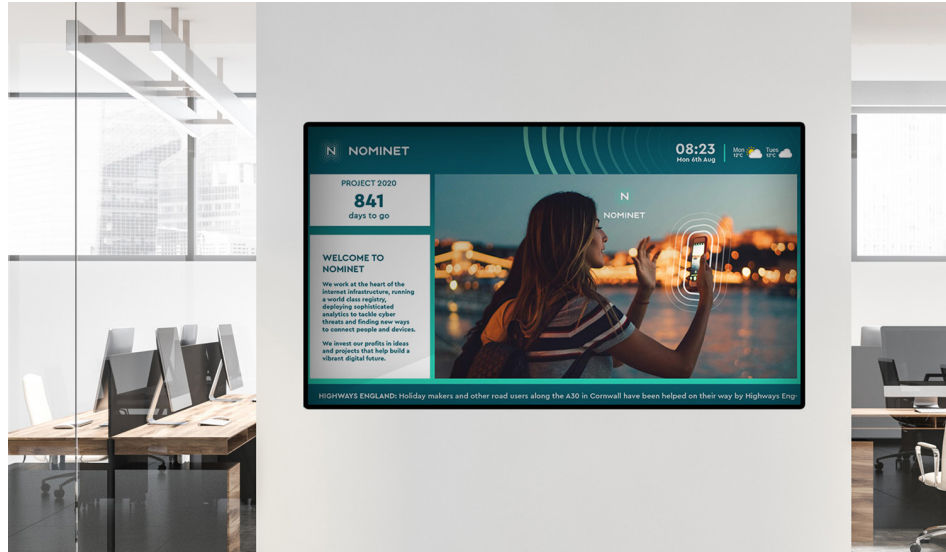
N NOMINET

08:23
Mon 6th Aug

Mon 12°C

Tues 12°C

PROJECT 2020
841
days to go

N
NOMINET

WELCOME TO NOMINET

We work at the heart of the internet infrastructure, running a world class registry, deploying sophisticated analytics to tackle cyber threats and finding new ways to connect people and devices.

We invest our profits in ideas and projects that help build a vibrant digital future.

HIGHWAYS ENGLAND: Holiday makers and other road users along the A30 in Cornwall have been helped on their way by Highways Eng-